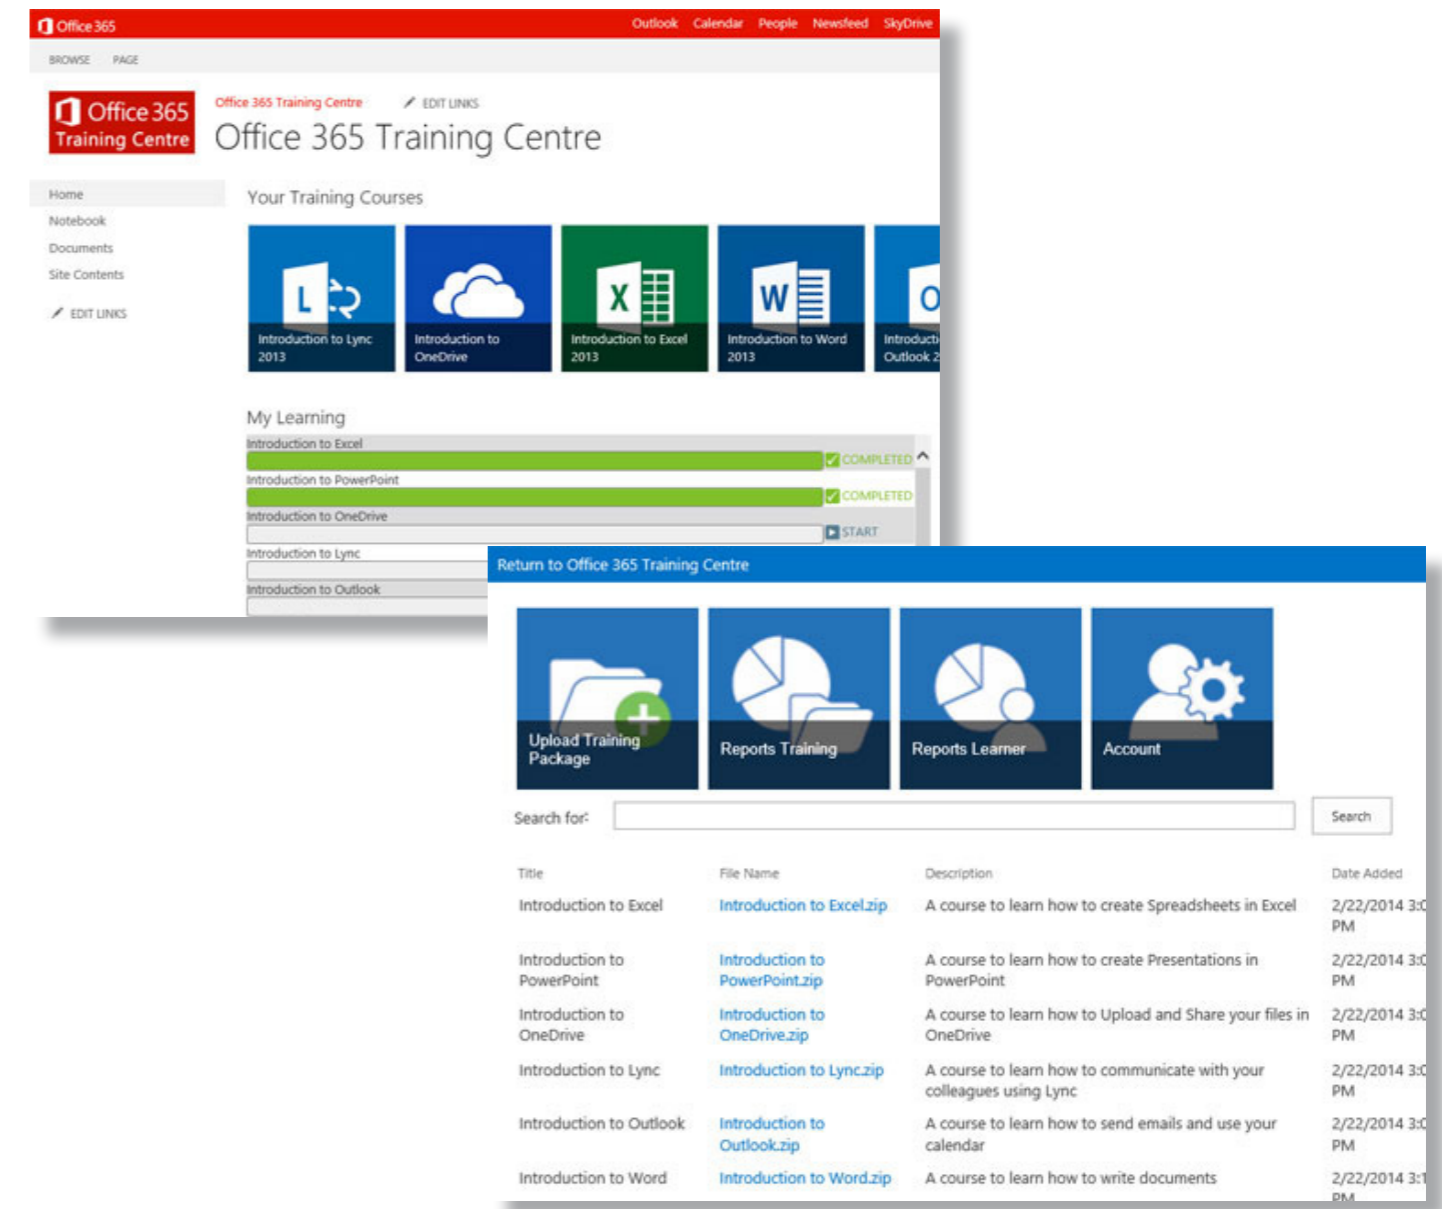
Office 365

Outlook Calendar People Newsfeed SkyDrive

BROWSE PAGE

Office 365 Training Centre

Office 365 Training Centre EDIT LINKS

Office 365 Training Centre

Home
Notebook
Documents
Site Contents
EDIT LINKS

Your Training Courses

Introduction to Lync 2013

Introduction to OneDrive

Introduction to Excel 2013

Introduction to Word 2013

Introducti Outlook 2

My Learning

Introduction to Excel
COMPLETED

Introduction to PowerPoint
COMPLETED

Introduction to OneDrive
START

Introduction to Lync

Introduction to Outlook

Return to Office 365 Training Centre

Upload Training Package

Reports Training

Reports Learner

Account

Search for:

Search

| Title | File Name | Description | Date Added |
|---|---|---|---|
| Introduction to Excel | Introduction to Excel.zip | A course to learn how to create Spreadsheets in Excel | 2/22/2014 3:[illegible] PM |
| Introduction to PowerPoint | Introduction to PowerPoint.zip | A course to learn how to create Presentations in PowerPoint | 2/22/2014 3:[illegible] PM |
| Introduction to OneDrive | Introduction to OneDrive.zip | A course to learn how to Upload and Share your files in OneDrive | 2/22/2014 3:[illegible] PM |
| Introduction to Lync | Introduction to Lync.zip | A course to learn how to communicate with your colleagues using Lync | 2/22/2014 3:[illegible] PM |
| Introduction to Outlook | Introduction to Outlook.zip | A course to learn how to send emails and use your calendar | 2/22/2014 3:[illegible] PM |
| Introduction to Word | Introduction to Word.zip | A course to learn how to write documents | 2/22/2014 3:1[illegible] PM |